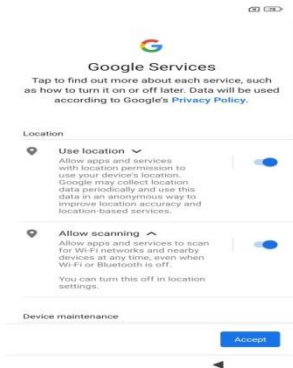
G

Google Services

Tap to find out more about each service, such as how to turn it on or off later. Data will be used according to Google's Privacy Policy.

Location

Use location

Allow apps and services with location permission to use your device's location. Google may collect location data periodically and use this data in an anonymous way to improve location accuracy and location-based services.

Allow scanning

Allow apps and services to scan for Wi-Fi networks and nearby devices at any time, even when Wi-Fi or Bluetooth is off.

You can turn this off in location settings.

Device maintenance

Accept